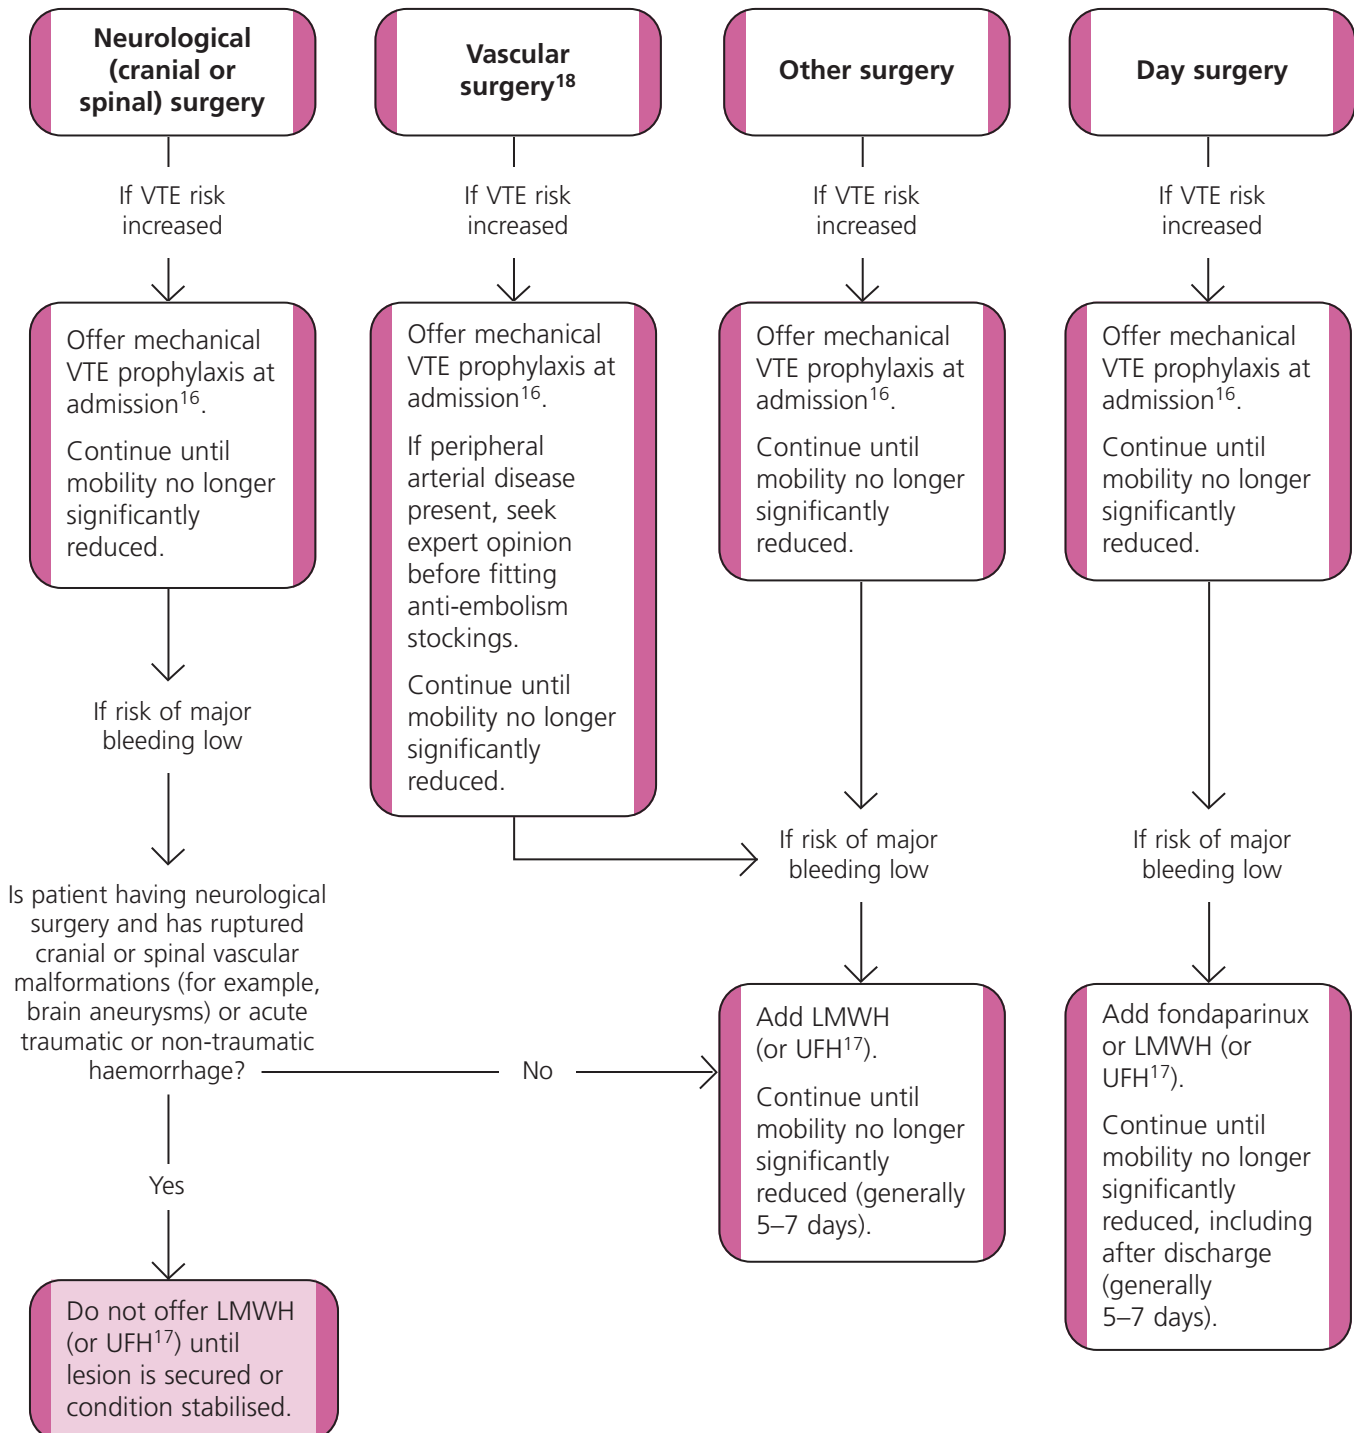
Neurological (cranial or spinal) surgery

If VTE risk increased

Offer mechanical VTE prophylaxis at admission$^{16}$.

Continue until mobility no longer significantly reduced.

If risk of major bleeding low

Is patient having neurological surgery and has ruptured cranial or spinal vascular malformations (for example, brain aneurysms) or acute traumatic or non-traumatic haemorrhage?

Yes

Do not offer LMWH (or UFH$^{17}$) until lesion is secured or condition stabilised.

No

Vascular surgery$^{18}$

If VTE risk increased

Offer mechanical VTE prophylaxis at admission$^{16}$.

If peripheral arterial disease present, seek expert opinion before fitting anti-embolism stockings.

Continue until mobility no longer significantly reduced.

Other surgery

If VTE risk increased

Offer mechanical VTE prophylaxis at admission$^{16}$.

Continue until mobility no longer significantly reduced.

If risk of major bleeding low

Add LMWH (or UFH$^{17}$).

Continue until mobility no longer significantly reduced (generally 5–7 days).

Day surgery

If VTE risk increased

Offer mechanical VTE prophylaxis at admission$^{16}$.

Continue until mobility no longer significantly reduced.

If risk of major bleeding low

Add fondaparinux or LMWH (or UFH$^{17}$).

Continue until mobility no longer significantly reduced, including after discharge (generally 5–7 days).